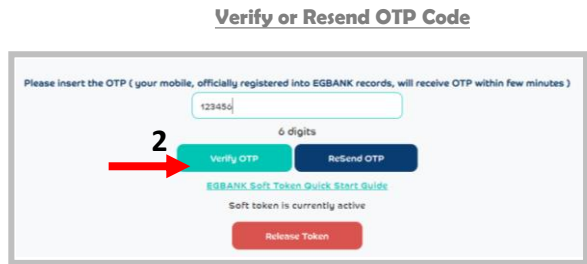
Verify or Resend OTP Code

Please insert the OTP ( your mobile, officially registered into EGBANK records, will receive OTP within few minutes )

123456

6 digits

2

Verify OTP

ReSend OTP

EGBANK Soft Token Quick Start Guide

Soft token is currently active

Release Token